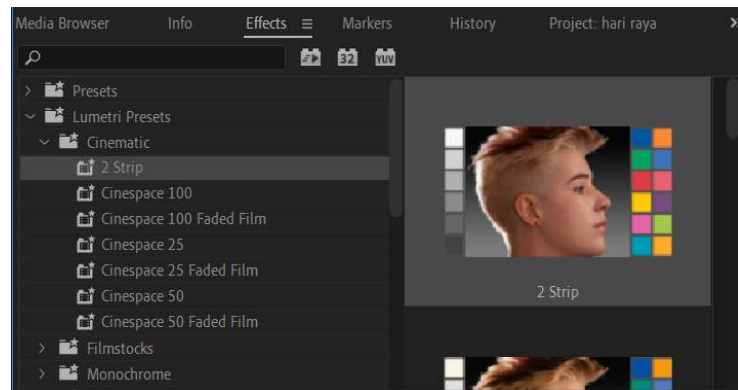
Media Browser Info Effects ≡ Markers History Project: hari raya

32 YUV

Presets
Lumetri Presets
Cinematic
2 Strip
Cinespace 100
Cinespace 100 Faded Film
Cinespace 25
Cinespace 25 Faded Film
Cinespace 50
Cinespace 50 Faded Film
Filmstocks
Monochrome

2 Strip